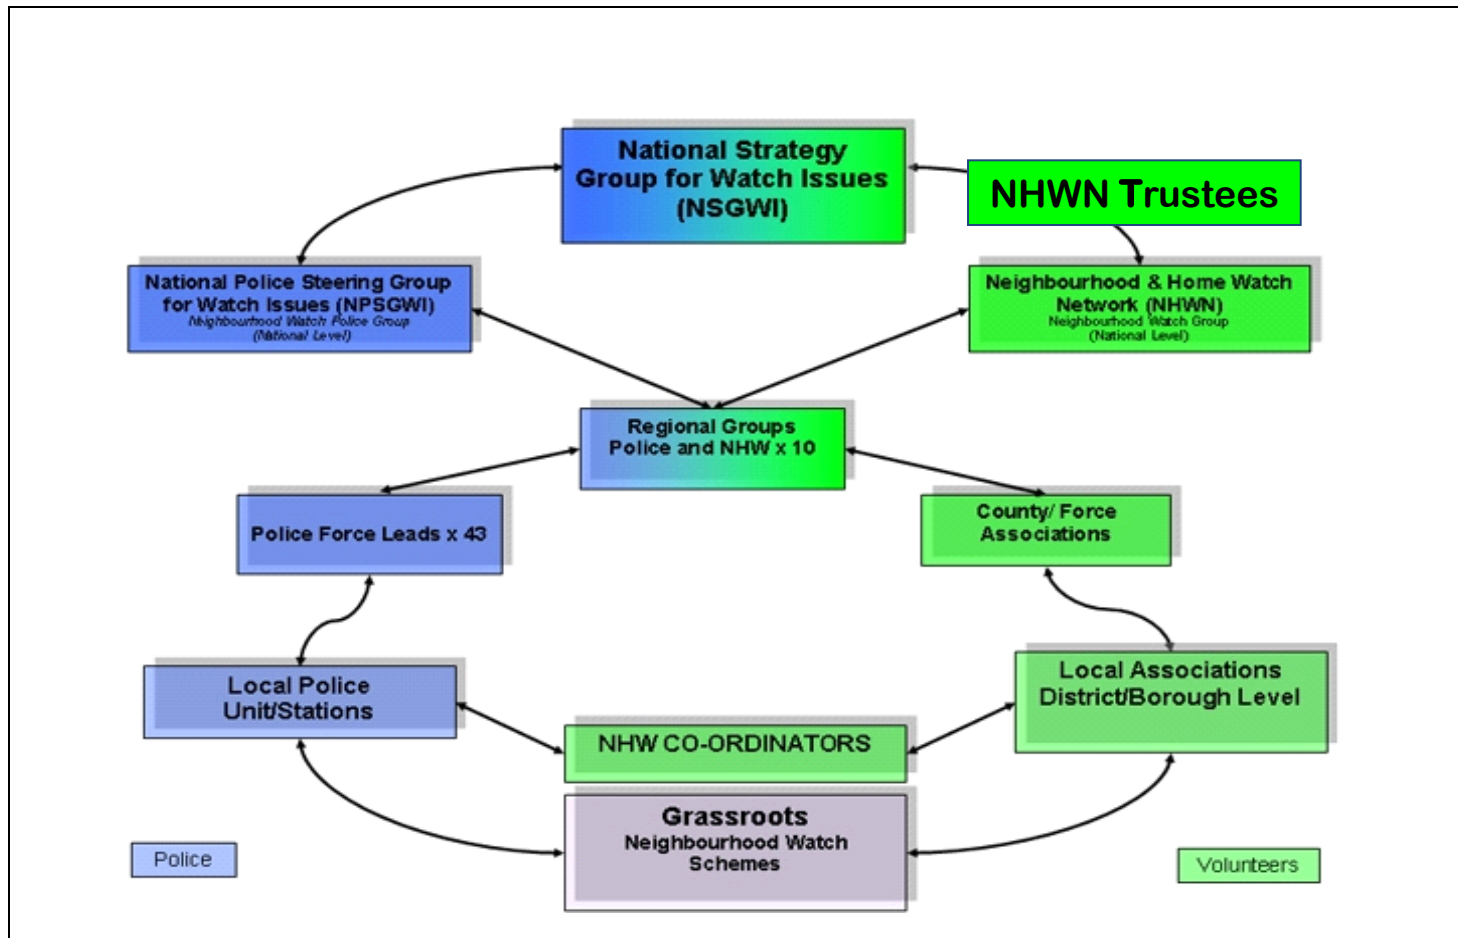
National Strategy Group for Watch Issues (NSGWI)

NHWN Trustees

National Police Steering Group for Watch Issues (NPSGWI)
Neighbourhood Watch Police Group (National Level)

Neighbourhood & Home Watch Network (NHWN)
Neighbourhood Watch Group (National Level)

Regional Groups Police and NHW x 10

Police Force Leads x 43

County/ Force Associations

Local Police Unit/Stations

Local Associations District/Borough Level

NHW CO-ORDINATORS

Grassroots
Neighbourhood Watch Schemes

Police

Volunteers